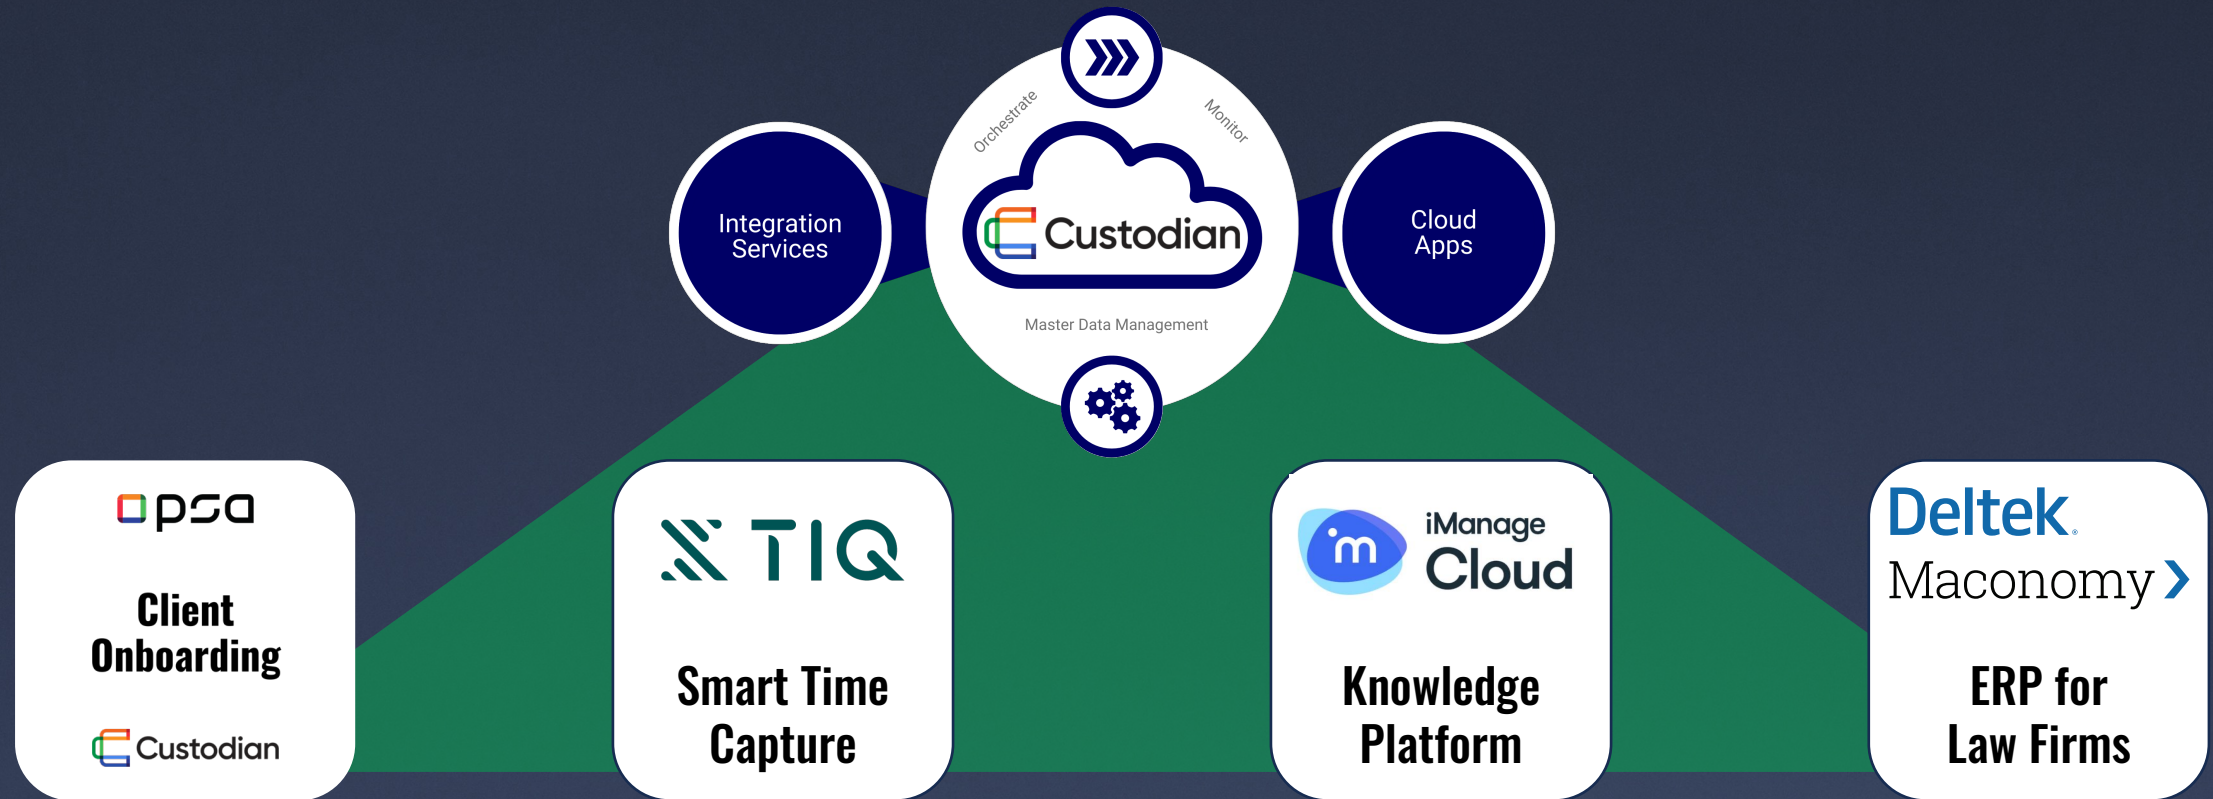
Integration Services

Orchestrate

Monitor

Custodian

Master Data Management

Cloud Apps

psa

Client Onboarding

Custodian

TIQ

Smart Time Capture

iManage Cloud

Knowledge Platform

Deltek.

Maconomy

ERP for Law Firms